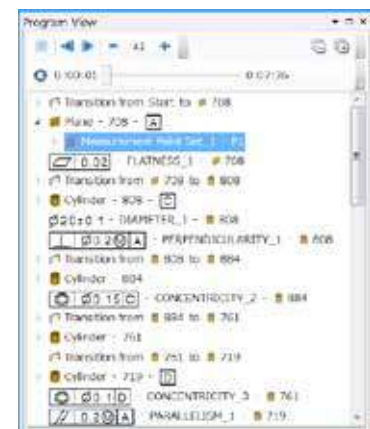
Program View

0:00:01

0:07:36

Transition from Start to 708

Plane - 708 - A

Measurement Point Set_1 - P1

0.02 FLATNESS_1 - 708

Transition from 708 to 808

Cylinder - 808 - C

Ø20±0.1 - DIAMETER_1 - 808

Ø0.2 A - PERPENDICULARITY_1 - 808

Transition from 808 to 884

Cylinder - 884

Ø0.15 C - CONCENTRICITY_2 - 884

Transition from 884 to 761

Cylinder - 761

Transition from 761 to 719

Cylinder - 719 - D

Ø0.1 D CONCENTRICITY_3 - 761

0.3 A PARALLELISM_1 - 719